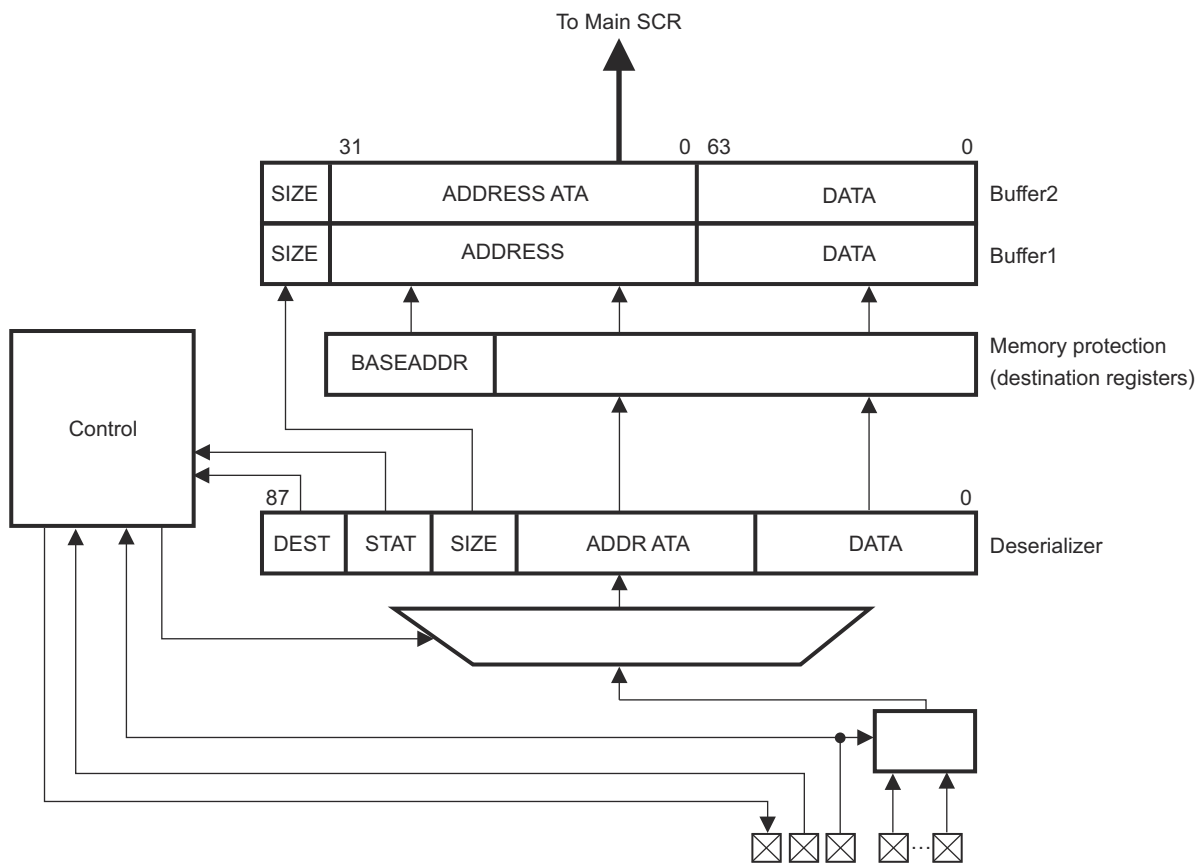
To Main SCR

31

0 63

0

SIZE

ADDRESS ATA

DATA

Buffer2

SIZE

ADDRESS

DATA

Buffer1

BASEADDR

Memory protection (destination registers)

Control

87

0

DEST

STAT

SIZE

ADDR ATA

DATA

Deserializer

...